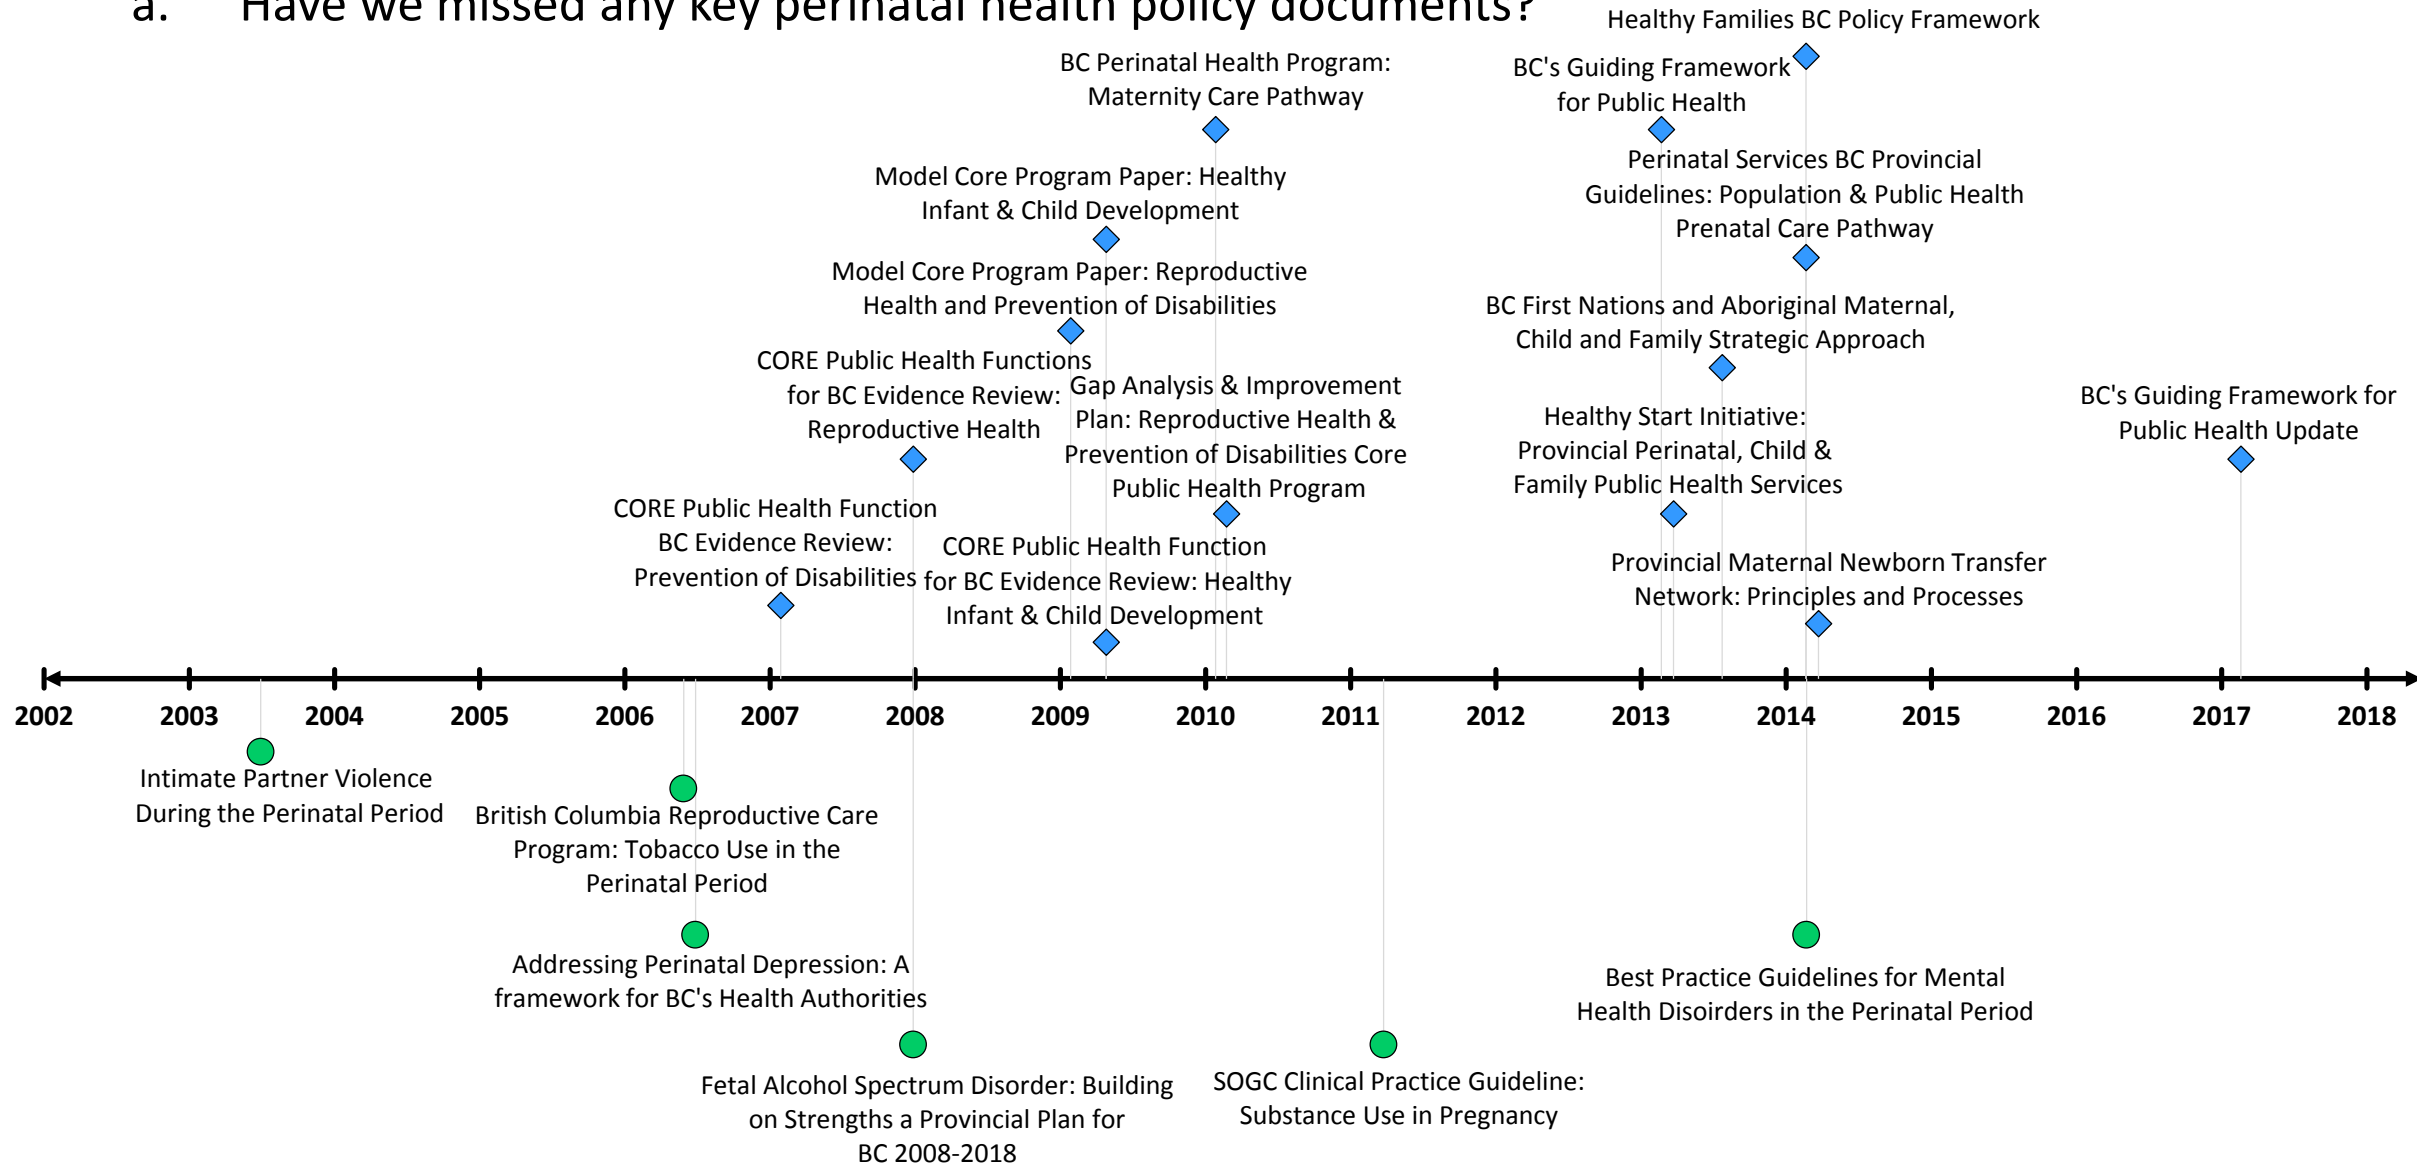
a. Have we missed any key perinatal health policy documents?

Healthy Families BC Policy Framework

BC Perinatal Health Program: Maternity Care Pathway

BC's Guiding Framework for Public Health

Model Core Program Paper: Healthy Infant & Child Development

Perinatal Services BC Provincial Guidelines: Population & Public Health Prenatal Care Pathway

Model Core Program Paper: Reproductive Health and Prevention of Disabilities

BC First Nations and Aboriginal Maternal, Child and Family Strategic Approach

CORE Public Health Functions for BC Evidence Review: Reproductive Health

Gap Analysis & Improvement Plan: Reproductive Health & Prevention of Disabilities Core Public Health Program

Healthy Start Initiative: Provincial Perinatal, Child & Family Public Health Services

BC's Guiding Framework for Public Health Update

CORE Public Health Function BC Evidence Review: Prevention of Disabilities

CORE Public Health Function for BC Evidence Review: Healthy Infant & Child Development

Provincial Maternal Newborn Transfer Network: Principles and Processes

2002 2003 2004 2005 2006 2007 2008 2009 2010 2011 2012 2013 2014 2015 2016 2017 2018

Intimate Partner Violence During the Perinatal Period

British Columbia Reproductive Care Program: Tobacco Use in the Perinatal Period

Addressing Perinatal Depression: A framework for BC's Health Authorities

Best Practice Guidelines for Mental Health Disoirders in the Perinatal Period

Fetal Alcohol Spectrum Disorder: Building on Strengths a Provincial Plan for BC 2008-2018

SOGC Clinical Practice Guideline: Substance Use in Pregnancy